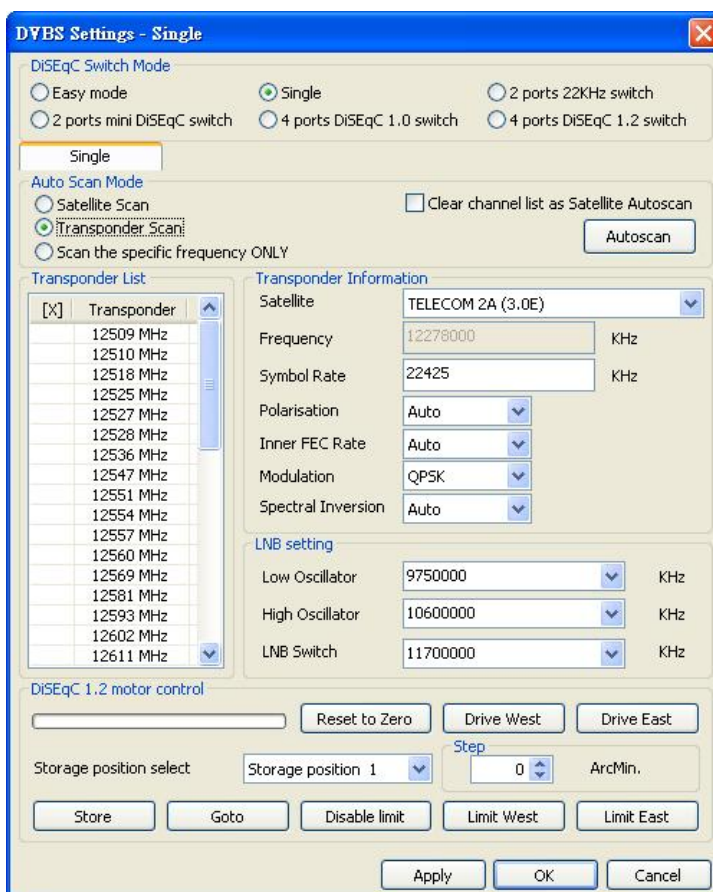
DVBS Settings - Single

DiSEqC Switch Mode
Easy mode
Single
2 ports 22KHz switch
2 ports mini DiSEqC switch
4 ports DiSEqC 1.0 switch
4 ports DiSEqC 1.2 switch

Single

Auto Scan Mode
Satellite Scan
Transponder Scan
Scan the specific frequency ONLY
Clear channel list as Satellite Autoscan
Autoscan

Transponder List

| [X] | Transponder |
|---|---|
| | 12509 MHz |
| | 12510 MHz |
| | 12518 MHz |
| | 12525 MHz |
| | 12527 MHz |
| | 12528 MHz |
| | 12536 MHz |
| | 12547 MHz |
| | 12551 MHz |
| | 12554 MHz |
| | 12557 MHz |
| | 12560 MHz |
| | 12569 MHz |
| | 12581 MHz |
| | 12593 MHz |
| | 12602 MHz |
| | 12611 MHz |

Transponder Information
Satellite TELECOM 2A (3.0E)
Frequency 12278000 KHz
Symbol Rate 22425 KHz
Polarisation Auto
Inner FEC Rate Auto
Modulation QPSK
Spectral Inversion Auto

LNB setting
Low Oscillator 9750000 KHz
High Oscillator 10600000 KHz
LNB Switch 11700000 KHz

DiSEqC 1.2 motor control
Reset to Zero
Drive West
Drive East
Step
Storage position select
Storage position 1
0
ArcMin.
Store
Goto
Disable limit
Limit West
Limit East

Apply
OK
Cancel